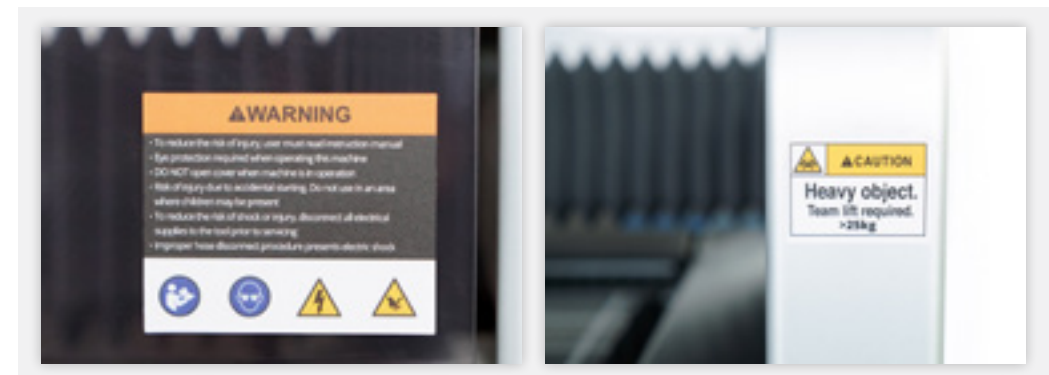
⚠WARNING

• To reduce the risk of injury, user must read instruction manual
• Eye protection required when operating this machine
• DO NOT open cover when machine is in operation
• Risk of injury due to accidental starting. Do not use in an area where children may be present
• To reduce the risk of shock or injury, disconnect all electrical supplies to the tool prior to servicing
• Improper hose disconnect procedure presents electric shock

⚠CAUTION

Heavy object.
Team lift required.
>25kg